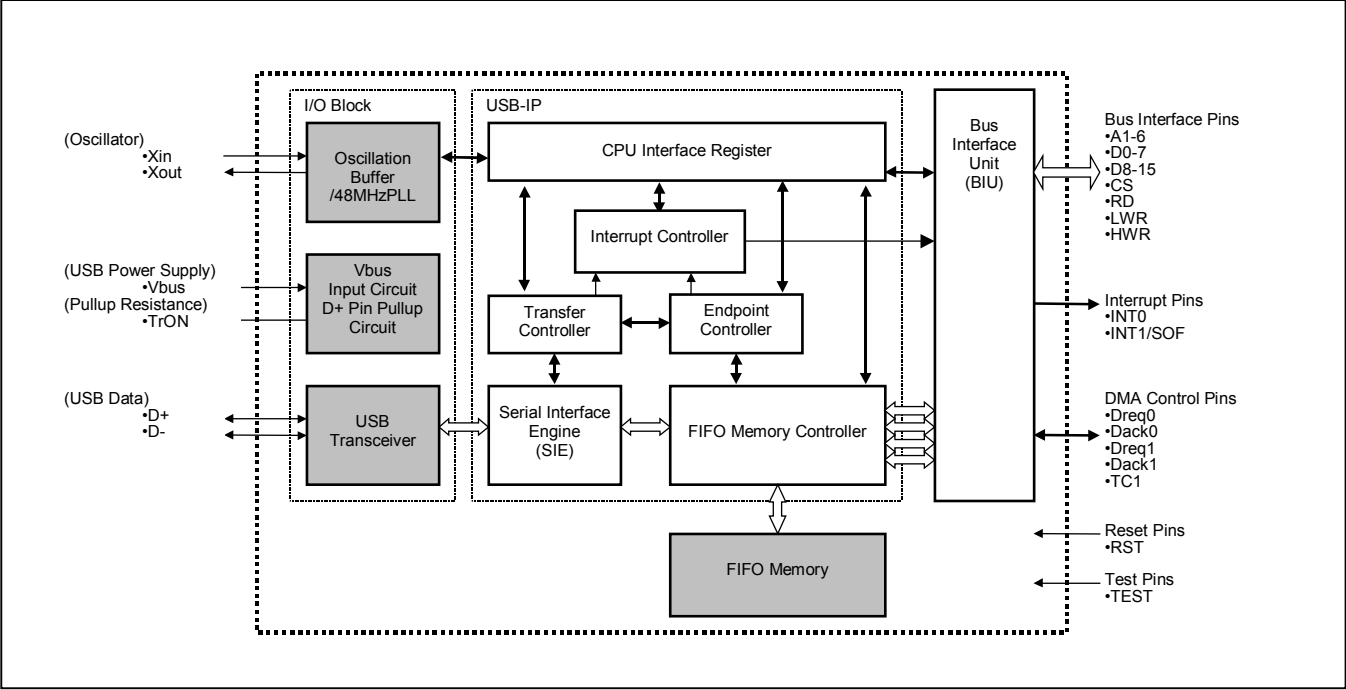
(Oscillator)
•Xin
•Xout

(USB Power Supply)
•Vbus
(Pullup Resistance)
•TrON

(USB Data)
•D+
•D-

I/O Block

Oscillation Buffer /48MHzPLL

Vbus Input Circuit D+ Pin Pullup Circuit

USB Transceiver

USB-IP

CPU Interface Register

Interrupt Controller

Transfer Controller

Endpoint Controller

Serial Interface Engine (SIE)

FIFO Memory Controller

FIFO Memory

Bus Interface Unit (BIU)

Bus Interface Pins
•A1-6
•D0-7
•D8-15
•CS
•RD
•LWR
•HWR

Interrupt Pins
•INT0
•INT1/SOF

DMA Control Pins
•Dreq0
•Dack0
•Dreq1
•Dack1
•TC1

Reset Pins
•RST

Test Pins
•TEST